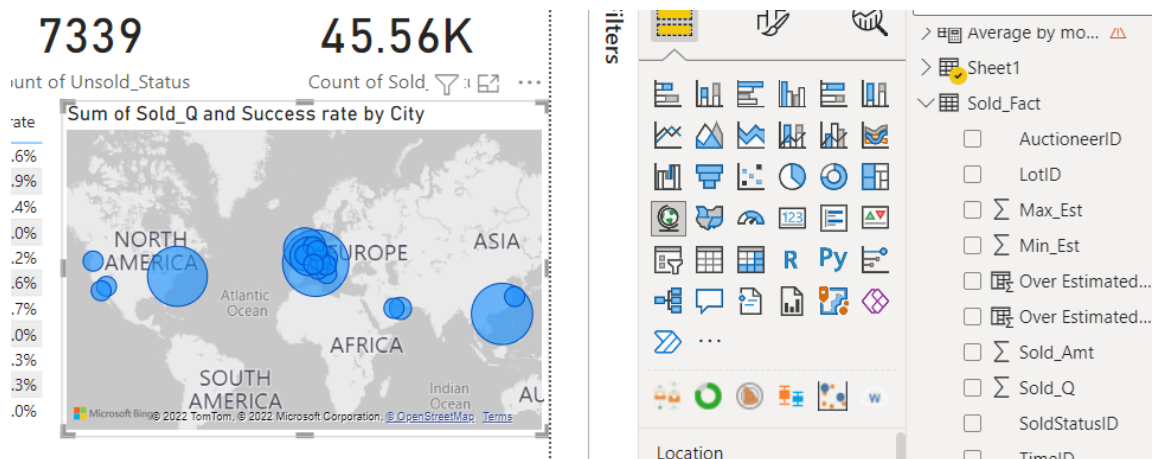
7339

ount of Unsold_Status

45.56K

Count of Sold_

rate
.6%
.9%
.4%
.0%
.2%
.6%
.7%
.0%
.3%
.3%
.0%

Sum of Sold_Q and Success rate by City

NORTH AMERICA

EUROPE

ASIA

Atlantic Ocean

AFRICA

SOUTH AMERICA

Indian Ocean

AU

Microsoft Bing © 2022 TomTom, © 2022 Microsoft Corporation, © OpenStreetMap Terms

ilters

R Py

...

W

Location

Average by mo...

Sheet1

Sold_Fact

AuctioneerID

LotID

Max_Est

Min_Est

Over Estimated...

Over Estimated...

Sold_Amt

Sold_Q

SoldStatusID

TimeID